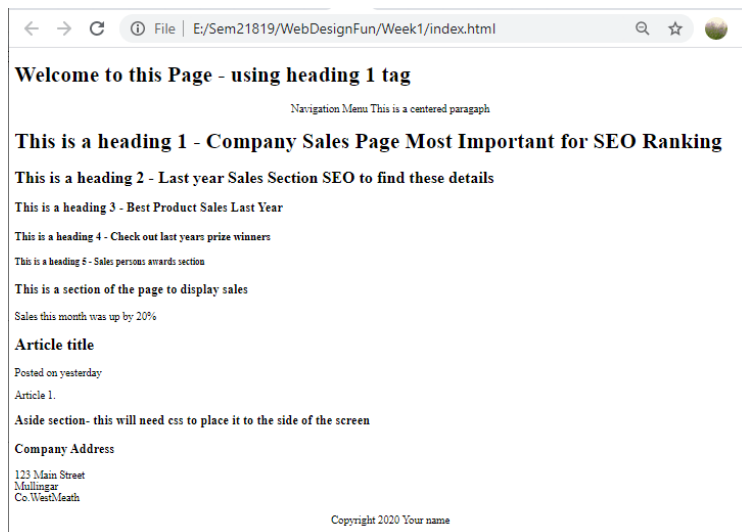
File | E:/Sem21819/WebDesignFun/Week1/index.html

Welcome to this Page - using heading 1 tag

Navigation Menu This is a centered paragaph

This is a heading 1 - Company Sales Page Most Important for SEO Ranking

This is a heading 2 - Last year Sales Section SEO to find these details

This is a heading 3 - Best Product Sales Last Year

This is a heading 4 - Check out last years prize winners

This is a heading 5 - Sales persons awards section

This is a section of the page to display sales

Sales this month was up by 20%

Article title

Posted on yesterday

Article 1.

Aside section- this will need css to place it to the side of the screen

Company Address

123 Main Street
Mullingar
Co.WestMeath

Copyright 2020 Your name